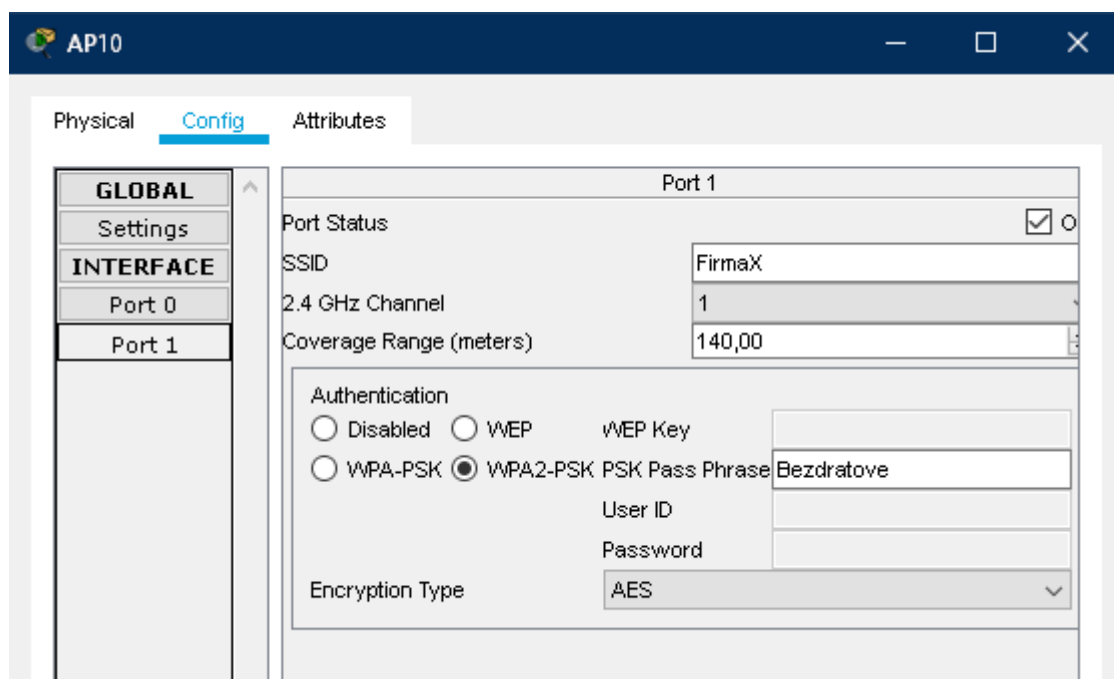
AP10

Physical Config Attributes

GLOBAL
Settings
INTERFACE
Port 0
Port 1

Port 1

Port Status O

SSID FirmaX

2.4 GHz Channel 1

Coverage Range (meters) 140,00

Authentication

Disabled WEP WEP Key

WPA-PSK WPA2-PSK PSK Pass Phrase Bezdratove

User ID

Password

Encryption Type AES